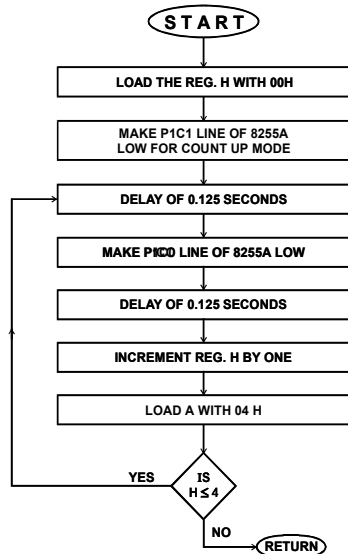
START

LOAD THE REG. H WITH 00H

MAKE P1C1 LINE OF 8255A LOW FOR COUNT UP MODE

DELAY OF 0.125 SECONDS

MAKE P1C0 LINE OF 8255A LOW

DELAY OF 0.125 SECONDS

INCREMENT REG. H BY ONE

LOAD A WITH 04 H

IS $H \leq 4$

YES

NO

RETURN